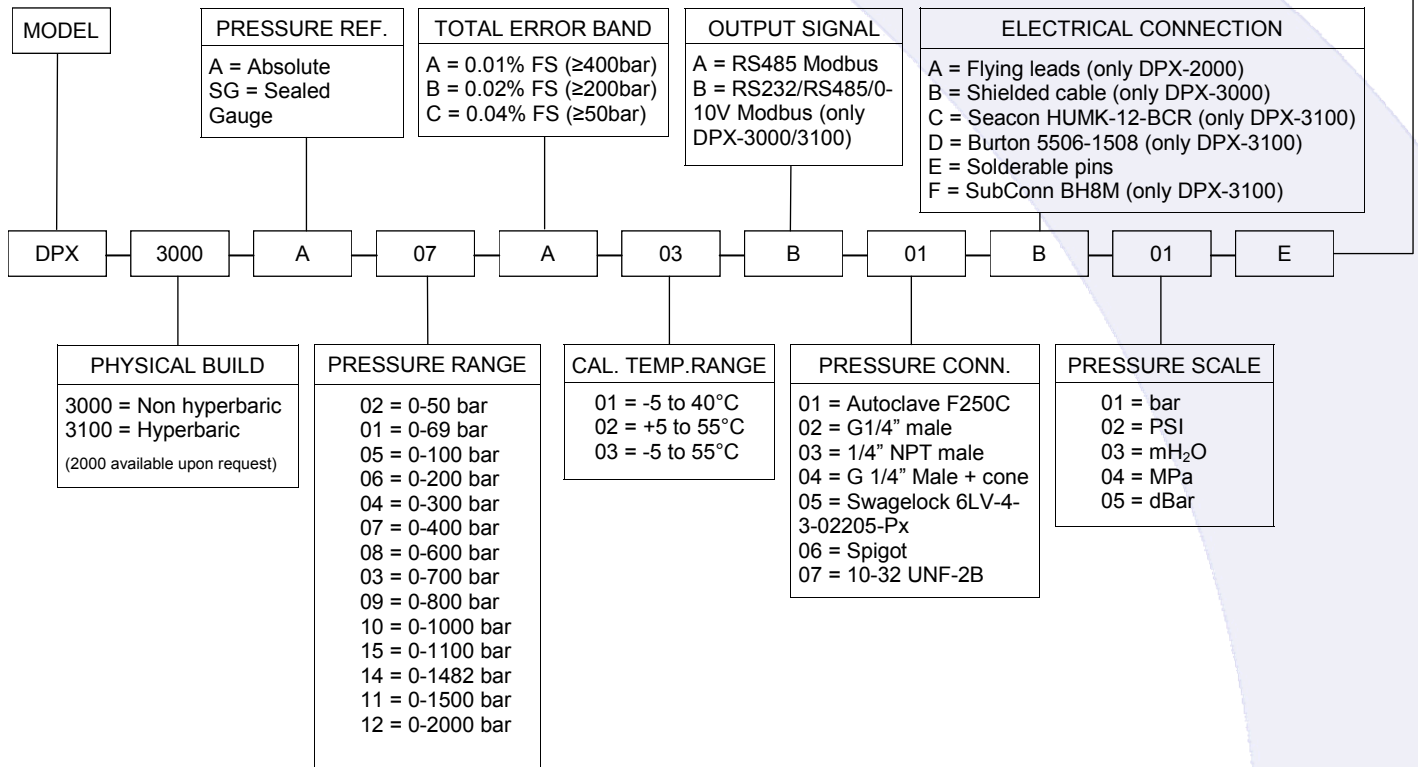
MODEL

PRESSURE REF.
A = Absolute
SG = Sealed Gauge

TOTAL ERROR BAND
A = 0.01% FS (≥400bar)
B = 0.02% FS (≥200bar)
C = 0.04% FS (≥50bar)

OUTPUT SIGNAL
A = RS485 Modbus
B = RS232/RS485/0-10V Modbus (only DPX-3000/3100)

ELECTRICAL CONNECTION
A = Flying leads (only DPX-2000)
B = Shielded cable (only DPX-3000)
C = Seacon HUMK-12-BCR (only DPX-3100)
D = Burton 5506-1508 (only DPX-3100)
E = Solderable pins
F = SubConn BH8M (only DPX-3100)

DPX 3000 A 07 A 03 B 01 B 01 E

PHYSICAL BUILD
3000 = Non hyperbaric
3100 = Hyperbaric
(2000 available upon request)

PRESSURE RANGE
02 = 0-50 bar
01 = 0-69 bar
05 = 0-100 bar
06 = 0-200 bar
04 = 0-300 bar
07 = 0-400 bar
08 = 0-600 bar
03 = 0-700 bar
09 = 0-800 bar
10 = 0-1000 bar
15 = 0-1100 bar
14 = 0-1482 bar
11 = 0-1500 bar
12 = 0-2000 bar

CAL. TEMP.RANGE
01 = -5 to 40°C
02 = +5 to 55°C
03 = -5 to 55°C

PRESSURE CONN.
01 = Autoclave F250C
02 = G1/4" male
03 = 1/4" NPT male
04 = G 1/4" Male + cone
05 = Swagelock 6LV-4-3-02205-Px
06 = Spigot
07 = 10-32 UNF-2B

PRESSURE SCALE
01 = bar
02 = PSI
03 = m$H_2O$
04 = MPa
05 = dBar